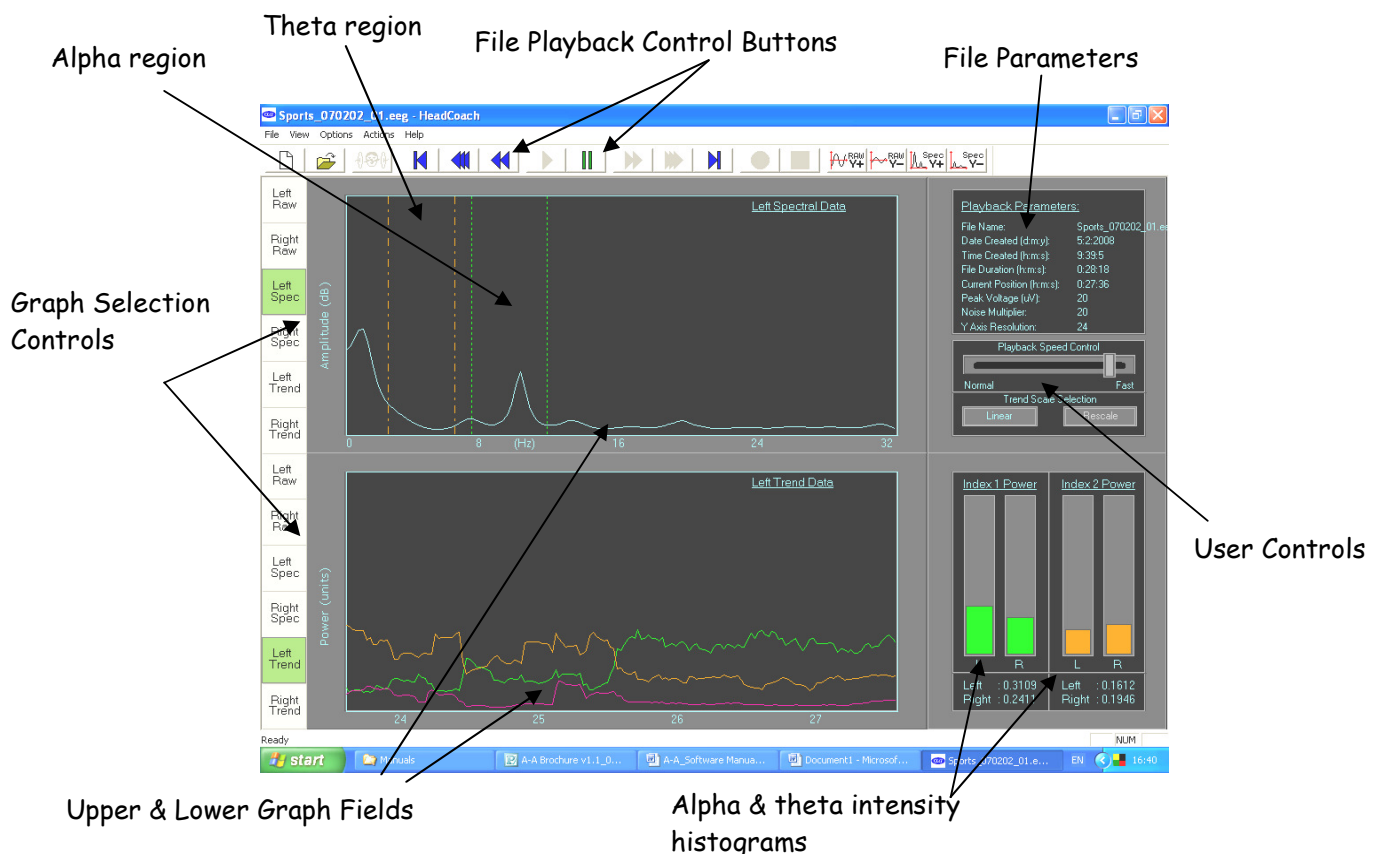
Theta region

Alpha region

File Playback Control Buttons

File Parameters

Sports_070202_01.eeg - HeadCoach

File View Options Actions Help

RAW Y+ RAW Y− Spec Y+ Spec Y−

Left Raw

Right Raw

Left Spec

Right Spec

Left Trend

Right Trend

Left Raw

Right Raw

Left Spec

Right Spec

Left Trend

Right Trend

Graph Selection Controls

Left Spectral Data

Amplitude (dB)

0 8 (Hz) 16 24 32

Playback Parameters:

| File Name: | Sports_070202_01.ee |
|---|---|
| Date Created (d:m:y): | 5:2:2008 |
| Time Created (h:m:s): | 9:39:5 |
| File Duration (h:m:s): | 0:28:18 |
| Current Position (h:m:s): | 0:27:36 |
| Peak Voltage (uV): | 20 |
| Noise Multiplier: | 20 |
| Y Axis Resolution: | 24 |

Playback Speed Control

Normal Fast

Trend Scale Selection

Linear Rescale

Left Trend Data

Power (units)

24 25 26 27

Index 1 Power

Index 2 Power

L R L R

Left : 0.3109
Right : 0.2411

Left : 0.1612
Right : 0.1946

User Controls

Ready

NUM

start Manuals A-A Brochure v1.1_0... A-A_Software Manua... Document1 - Microsof... Sports_070202_01.e... EN 16:40

Upper & Lower Graph Fields

Alpha & theta intensity histograms